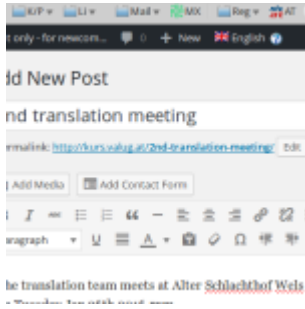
K/P ▾ Li ▾ Mail ▾ MX Reg ▾ AT

t only - for newcom... 0 + New English

dd New Post

nd translation meeting

rmalink: http://kurs.valug.at/2nd-translation-meeting/ Edi

Add Media Add Contact Form

aragraph

he translation team meets at Alter Schlachthof Wels

e Tuesday, Jan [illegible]